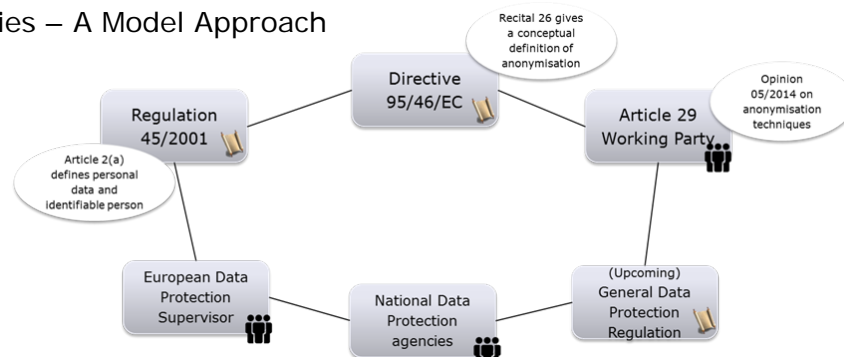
ies – A Model Approach

Recital 26 gives a conceptual definition of anonymisation

Directive 95/46/EC

Opinion 05/2014 on anonymisation techniques

Regulation 45/2001

Article 29 Working Party

Article 2(a) defines personal data and identifiable person

European Data Protection Supervisor

National Data Protection agencies

(Upcoming) General Data Protection Regulation